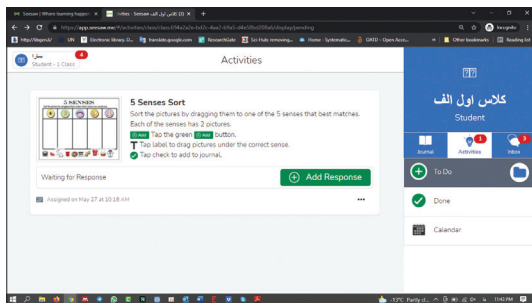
Seesaw | Where learning happens × | کلاس اول الف (3) - Seesaw × | +

← → C https://app.seesaw.me/#/student/class/class.6f4a2e1e-1d1c-4ae2-a9a5-d4e5f6a0f08a/v/display/pending

http://bligrsi/ | UN | Electronic library O... | translate.google.com | ResearchGate | Sci Hub removing... | Home Systematic... | GKTD - Open Acco... | Other bookmarks | Reading list

سارا
Student - 1 Class
4

Activities

5 SENSES

5 Senses Sort

Sort the pictures by dragging them to one of the 5 senses that best matches. Each of the senses has 2 pictures.
Add Tap the green Add button.
T Tap label to drag pictures under the correct sense.
Tap check to add to journal.

Waiting for Response

Add Response

Assigned on May 27 at 10:18 AM

...

کلاس اول الف

Student

Journal | Activities 1 | Inbox 3

To Do

Done

Calendar

13°C Partly cl... 11:42 PM